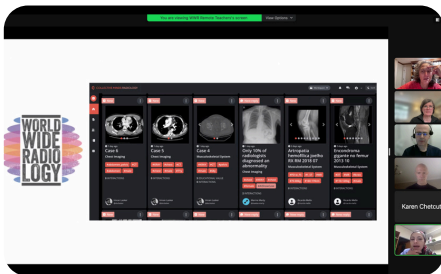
You are viewing WWR Remote Teacher's screen
View Options

WORLD WIDE RADIOLOGY

Case 6
Chest imaging

Case 5
Chest imaging

Case 4
Musculoskeletal System

Only 10% of radiologists diagnosed an abnormality
Chest imaging

Artropatía hemofílica joelho Rx RM 2018 07
Musculoskeletal System

Encondroma gigante no fêmur 2013 18
Musculoskeletal System

Karen Chetcut